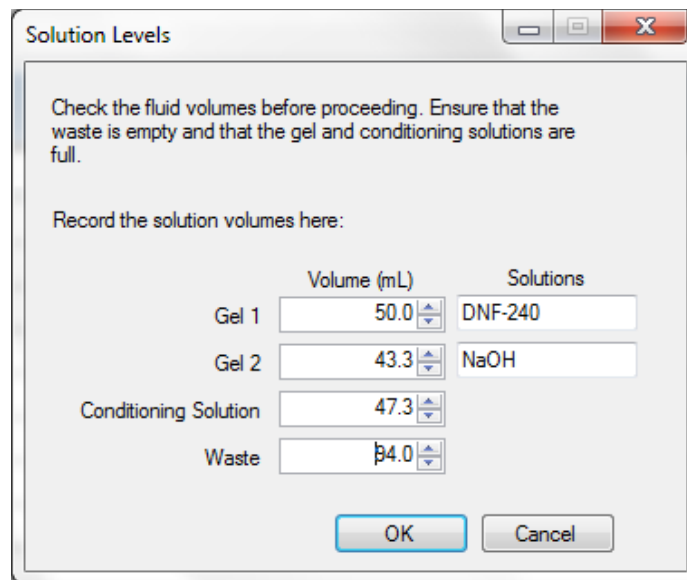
Solution Levels

Check the fluid volumes before proceeding. Ensure that the waste is empty and that the gel and conditioning solutions are full.

Record the solution volumes here:

| | Volume (mL) | Solutions |
|---|---|---|
| Gel 1 | 50.0 | DNF-240 |
| Gel 2 | 43.3 | NaOH |
| Conditioning Solution | 47.3 | |
| Waste | 84.0 | |

OK Cancel